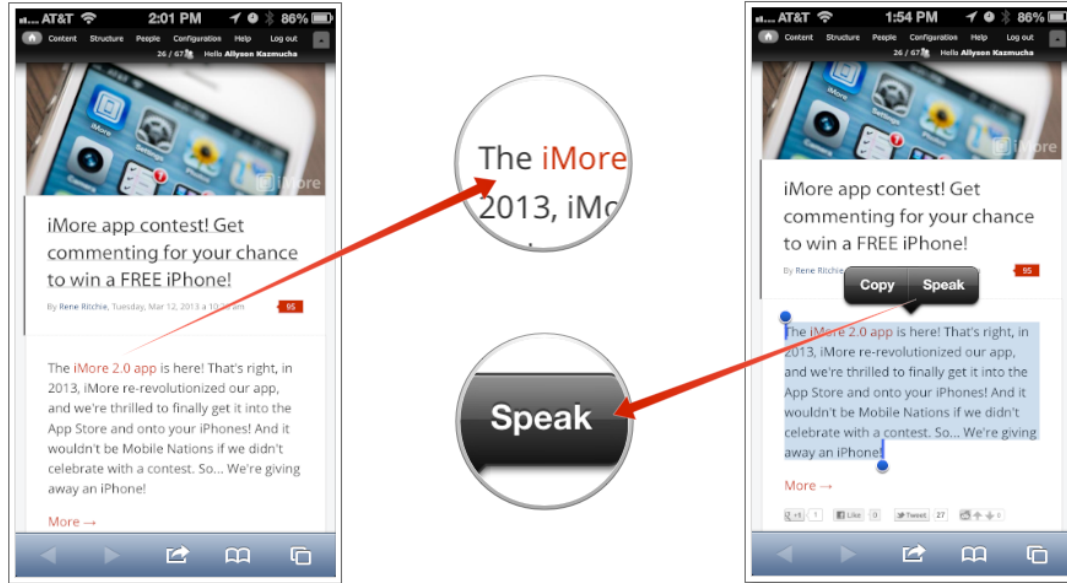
AT&T 2:01 PM 86%

Content Structure People Configuration Help Log out

26 / 67 Hello Allyson Kazmucha

iMore

iMore app contest! Get commenting for your chance to win a FREE iPhone!

By Rene Ritchie, Tuesday, Mar 12, 2013 a 10:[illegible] am 95

The iMore 2.0 app is here! That's right, in 2013, iMore re-revolutionized our app, and we're thrilled to finally get it into the App Store and onto your iPhones! And it wouldn't be Mobile Nations if we didn't celebrate with a contest. So... We're giving away an iPhone!

More →

The iMore 2013, iMo

Speak

AT&T 1:54 PM 86%

Content Structure People Configuration Help Log out

26 / 67 Hello Allyson Kazmucha

iMore

iMore app contest! Get commenting for your chance to win a FREE iPhone!

By Rene Ritchie 95

Copy Speak

The iMore 2.0 app is here! That's right, in 2013, iMore re-revolutionized our app, and we're thrilled to finally get it into the App Store and onto your iPhones! And it wouldn't be Mobile Nations if we didn't celebrate with a contest. So... We're giving away an iPhone!

More →

+1 1 Like 0 Tweet 27 0